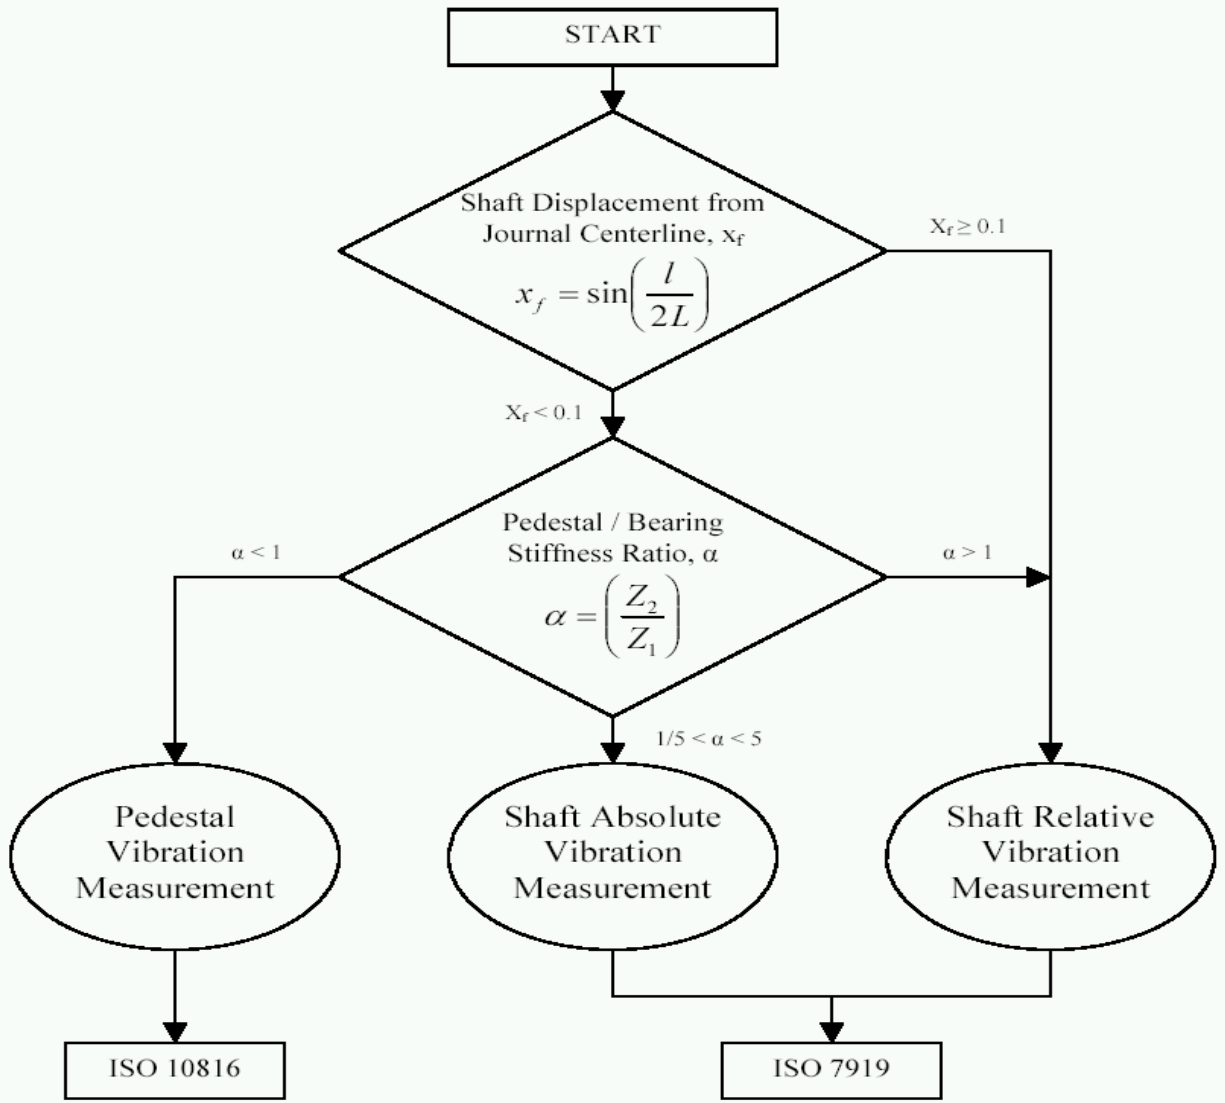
START

Shaft Displacement from Journal Centerline, $x_f$

$x_f = \sin\left(\frac{l}{2L}\right)$

$X_f \geq 0.1$

$X_f < 0.1$

Pedestal / Bearing Stiffness Ratio, α

$\alpha = \left(\frac{Z_2}{Z_1}\right)$

α < 1

α > 1

1/5 < α < 5

Pedestal Vibration Measurement

Shaft Absolute Vibration Measurement

Shaft Relative Vibration Measurement

ISO 10816

ISO 7919